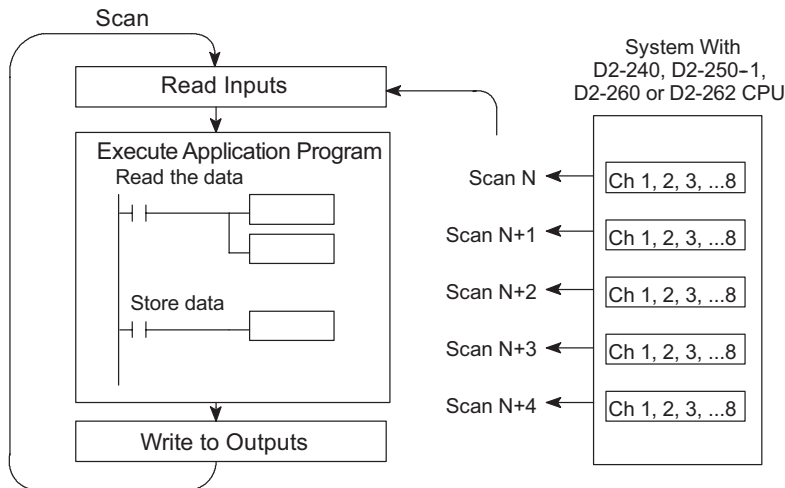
Scan

Read Inputs

Execute Application Program

Read the data

Store data

Write to Outputs

System With D2-240, D2-250-1, D2-260 or D2-262 CPU

Scan N

Ch 1, 2, 3, ...8

Scan N+1

Ch 1, 2, 3, ...8

Scan N+2

Ch 1, 2, 3, ...8

Scan N+3

Ch 1, 2, 3, ...8

Scan N+4

Ch 1, 2, 3, ...8